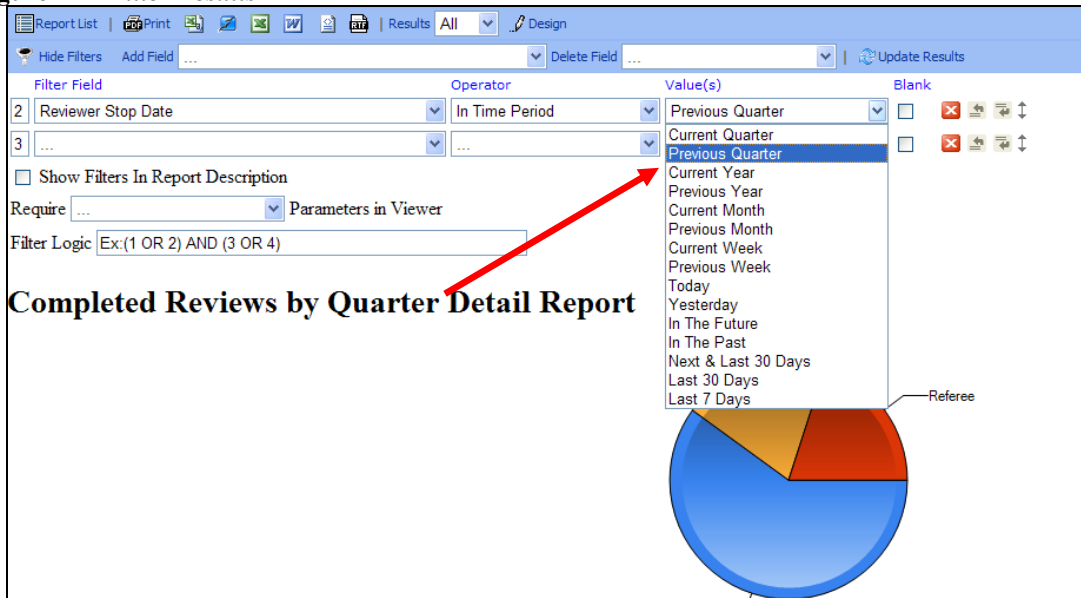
Report List | Print | Results All | Design

Hide Filters Add Field ... Delete Field ... | Update Results

Filter Field Operator Value(s) Blank

2 Reviewer Stop Date In Time Period Previous Quarter

3 ... ...

Current Quarter
Previous Quarter
Current Year
Previous Year
Current Month
Previous Month
Current Week
Previous Week
Today
Yesterday
In The Future
In The Past
Next & Last 30 Days
Last 30 Days
Last 7 Days

Show Filters In Report Description

Require ... Parameters in Viewer

Filter Logic Ex:(1 OR 2) AND (3 OR 4)

Completed Reviews by Quarter Detail Report

Referee